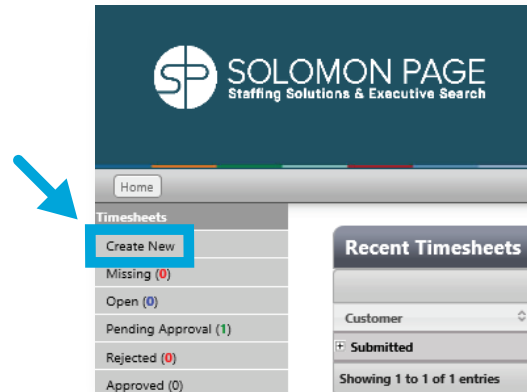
SP SOLOMON PAGE
Staffing Solutions & Executive Search

Home

Timesheets
Create New
Missing (0)
Open (0)
Pending Approval (1)
Rejected (0)
Approved (0)

Recent Timesheets

Customer

Submitted

Showing 1 to 1 of 1 entries